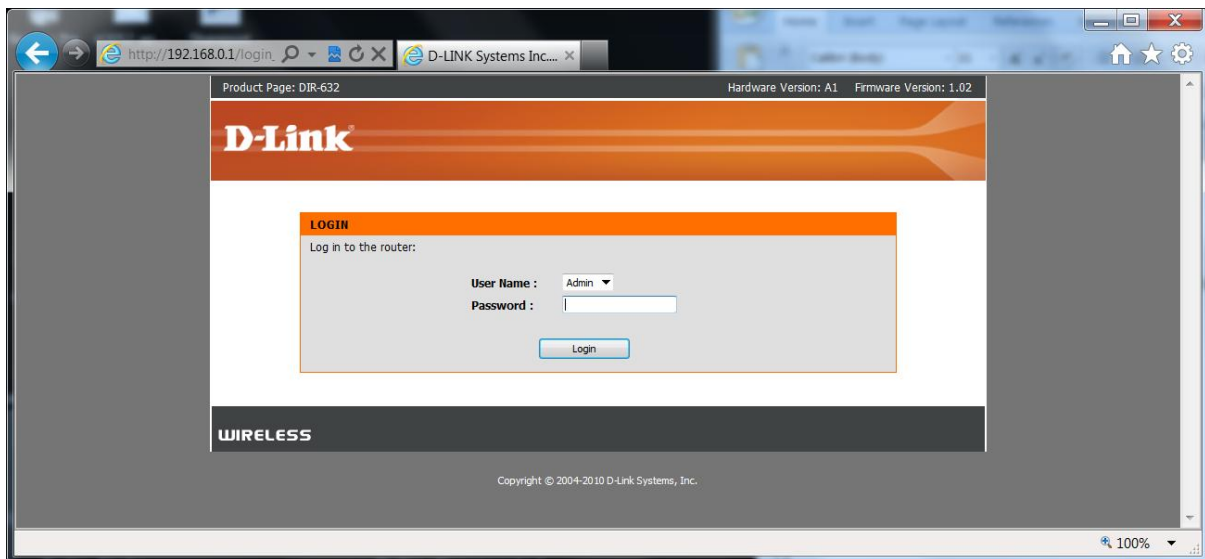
http://192.168.0.1/login_

D-LINK Systems Inc....

Product Page: DIR-632

Hardware Version: A1 Firmware Version: 1.02

D-Link

LOGIN

Log in to the router:

User Name : Admin

Password :

Login

WIRELESS

Copyright © 2004-2010 D-Link Systems, Inc.

100%